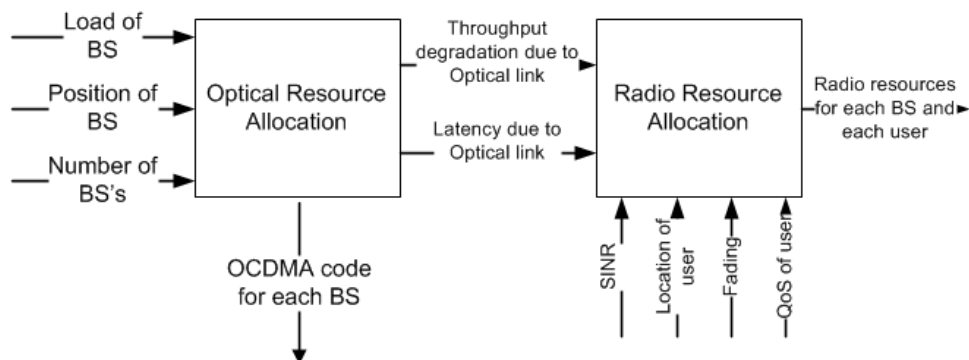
Load of BS

Position of BS

Number of BS's

Optical Resource Allocation

Throughput degradation due to Optical link

Latency due to Optical link

OCDMA code for each BS

Radio Resource Allocation

Radio resources for each BS and each user

SINR

Location of user

Fading

QoS of user